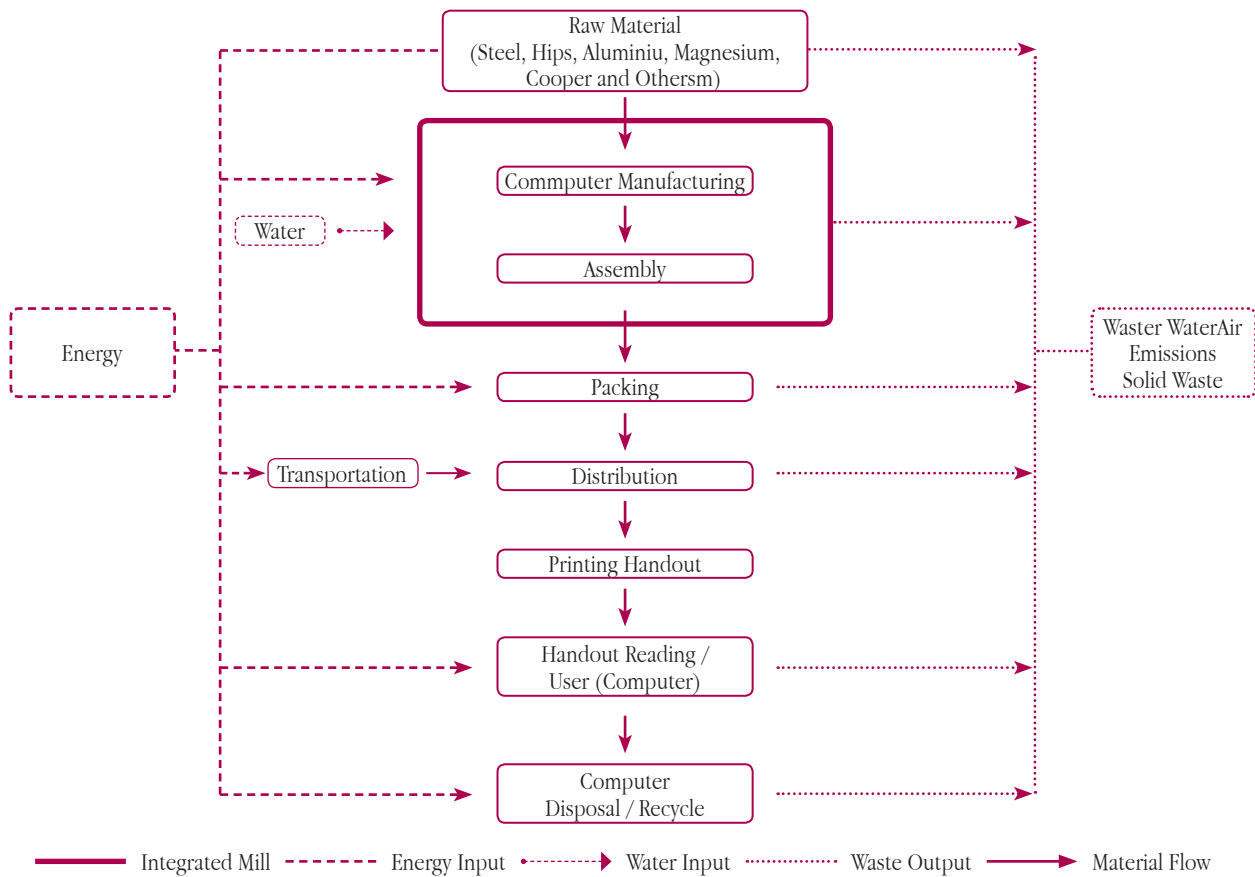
Raw Material
(Steel, Hips, Aluminiu, Magnesium, Cooper and Othersm)

Commputer Manufacturing

Water

Assembly

Energy

Packing

Transportation

Distribution

Printing Handout

Handout Reading / User (Computer)

Computer Disposal / Recycle

Waster WaterAir Emissions Solid Waste

Integrated Mill
Energy Input
Water Input
Waste Output
Material Flow